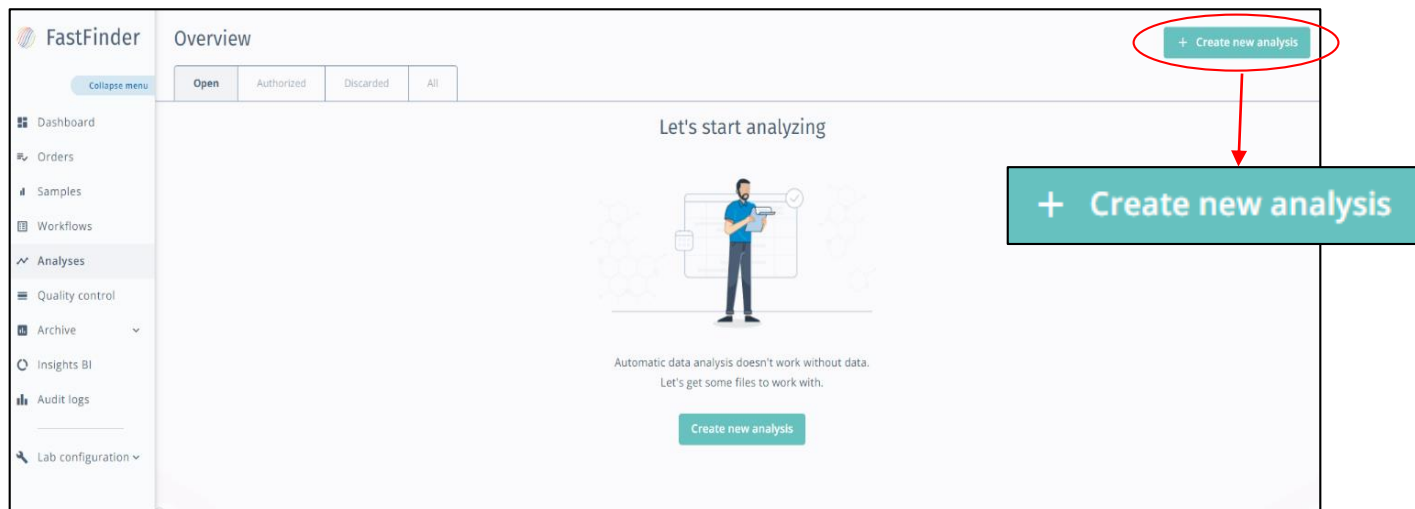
FastFinder

Collapse menu

Dashboard

Orders

Samples

Workflows

Analyses

Quality control

Archive

Insights BI

Audit logs

Lab configuration

Overview

Open | Authorized | Discarded | All

+ Create new analysis

+ Create new analysis

Let's start analyzing

Automatic data analysis doesn't work without data.
Let's get some files to work with.

Create new analysis